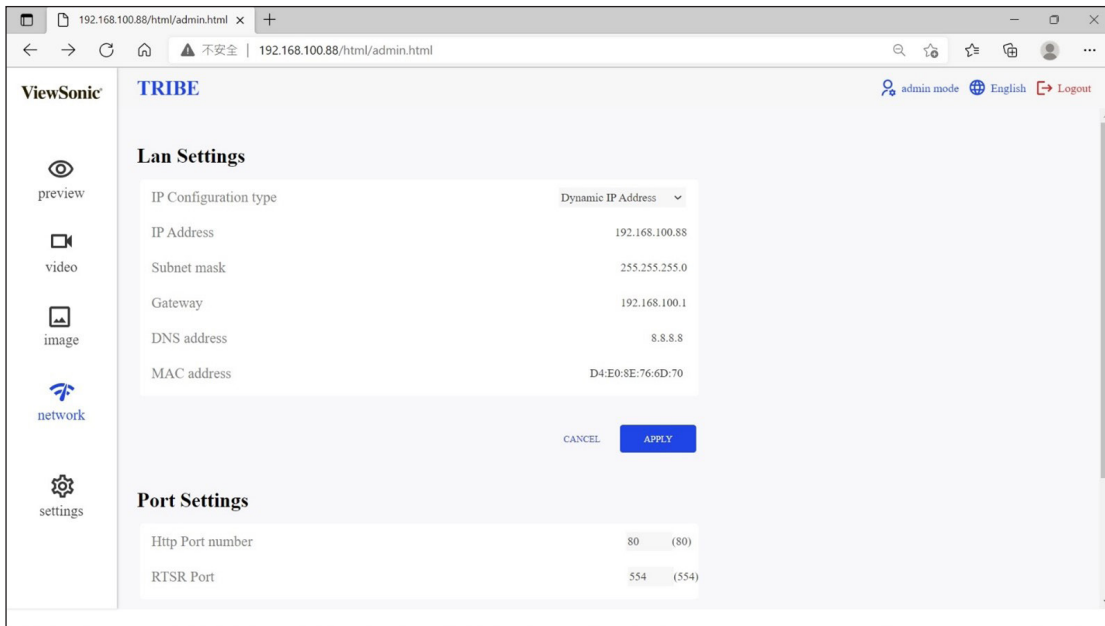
192.168.100.88/html/admin.html ×

不安全 | 192.168.100.88/html/admin.html

ViewSonic

TRIBE

admin mode English Logout

preview

video

image

network

settings

Lan Settings

| | |
|---|---|
| IP Configuration type | Dynamic IP Address |
| IP Address | 192.168.100.88 |
| Subnet mask | 255.255.255.0 |
| Gateway | 192.168.100.1 |
| DNS address | 8.8.8.8 |
| MAC address | D4:E0:8E:76:6D:70 |

CANCEL APPLY

Port Settings

| | | |
|---|---|---|
| Http Port number | 80 | (80) |
| RTSR Port | 554 | (554) |